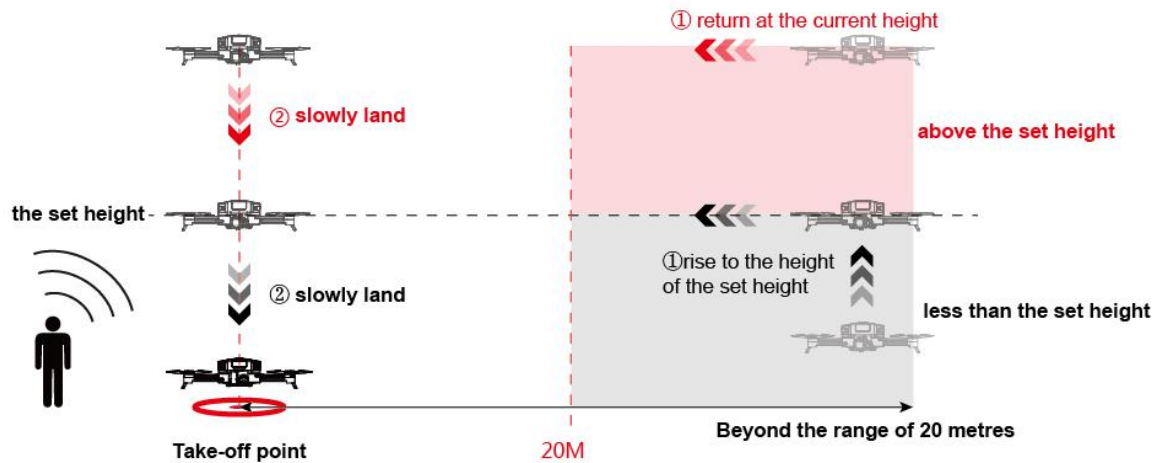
① return at the current height

② slowly land

above the set height

the set height

①rise to the height of the set height

② slowly land

less than the set height

Take-off point

20M

Beyond the range of 20 metres